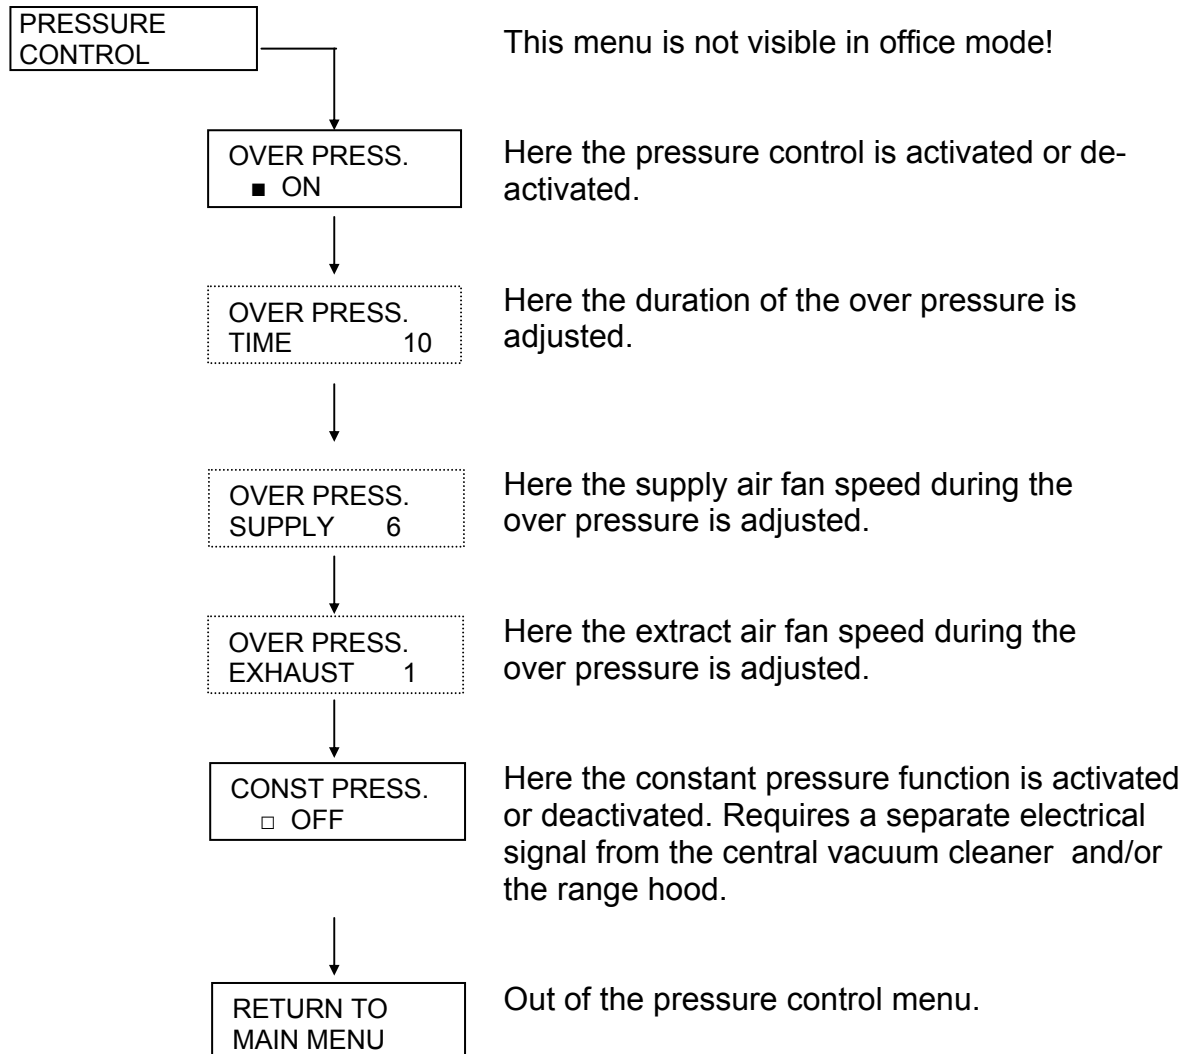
PRESSURE CONTROL

This menu is not visible in office mode!

OVER PRESS.
■ ON

Here the pressure control is activated or deactivated.

OVER PRESS.
TIME 10

Here the duration of the over pressure is adjusted.

OVER PRESS.
SUPPLY 6

Here the supply air fan speed during the over pressure is adjusted.

OVER PRESS.
EXHAUST 1

Here the extract air fan speed during the over pressure is adjusted.

CONST PRESS.
□ OFF

Here the constant pressure function is activated or deactivated. Requires a separate electrical signal from the central vacuum cleaner and/or the range hood.

RETURN TO MAIN MENU

Out of the pressure control menu.